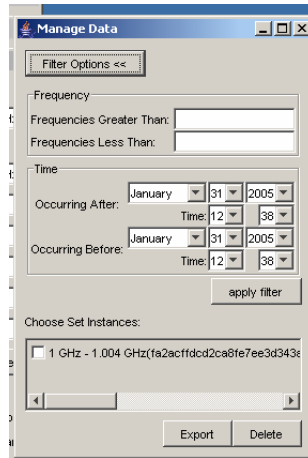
Manage Data

Filter Options <<

Frequency

Frequencies Greater Than:

Frequencies Less Than:

Time

Occurring After: January 31 2005

Time: 12 38

Occurring Before: January 31 2005

Time: 12 38

apply filter

Choose Set Instances:

1 GHz - 1.004 GHz(fa2acffdcd2ca8fe7ee3d343e

Export Delete